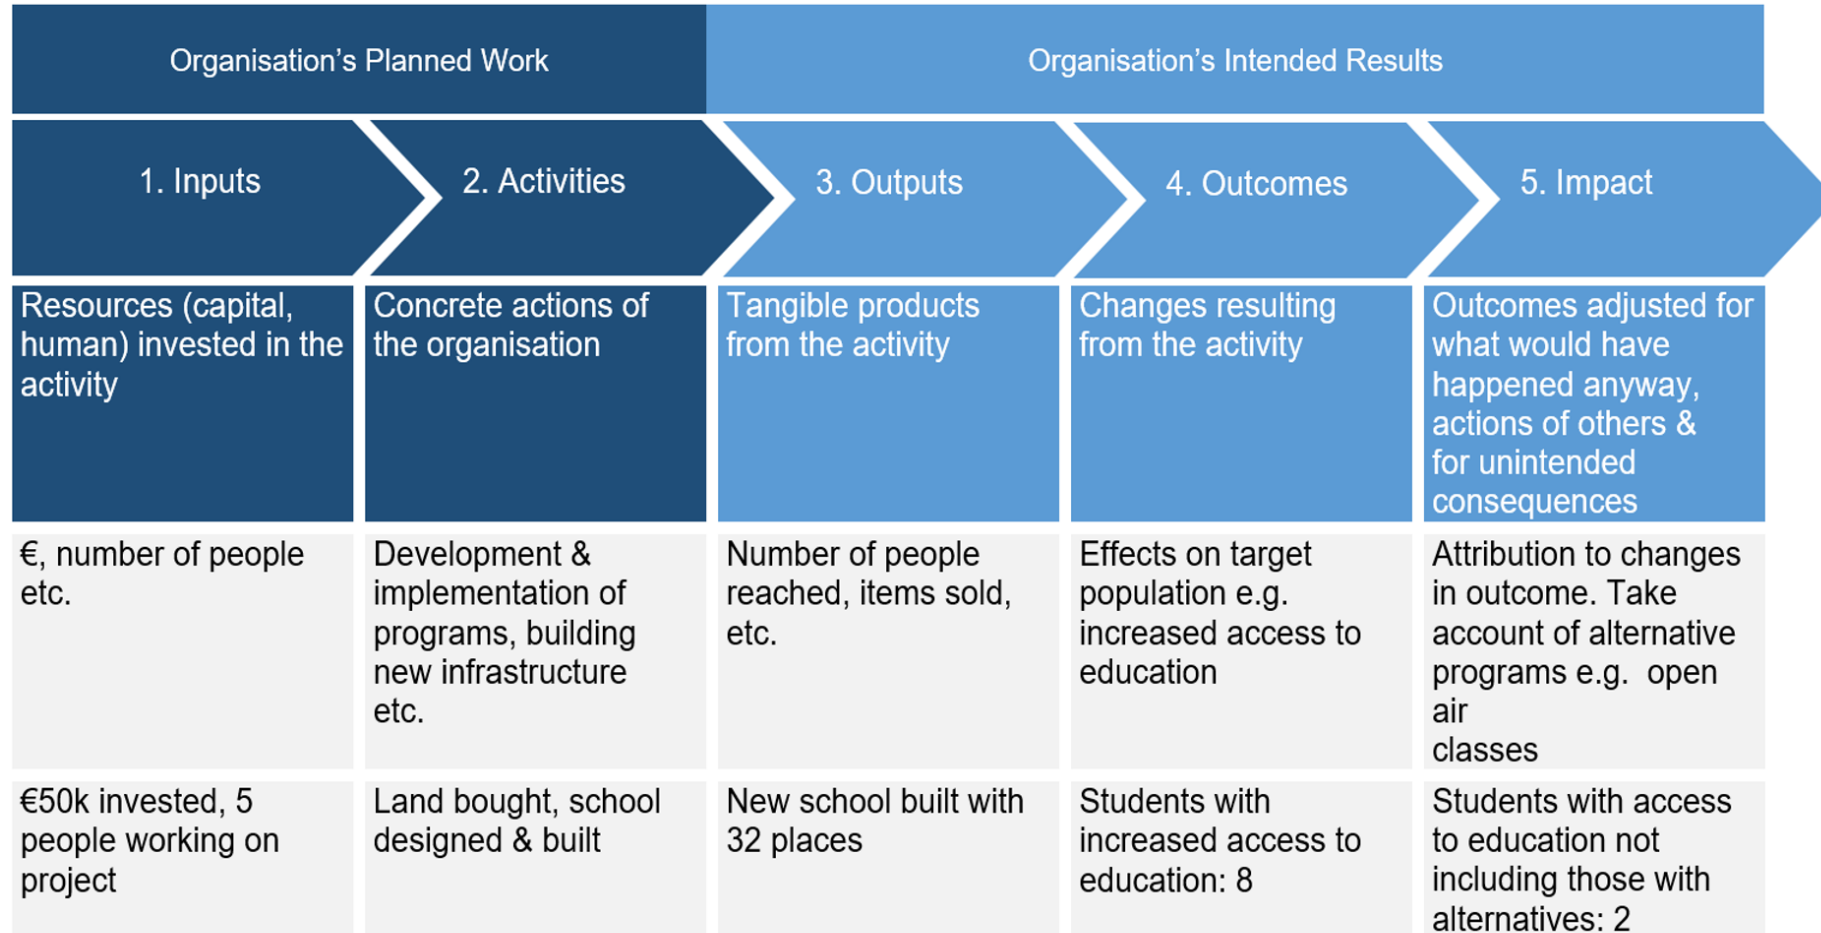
| Organisation’s Planned Work | | Organisation’s Intended Results | | |
|---|---|---|---|---|
| 1. Inputs | 2. Activities | 3. Outputs | 4. Outcomes | 5. Impact |
| Resources (capital, human) invested in the activity | Concrete actions of the organisation | Tangible products from the activity | Changes resulting from the activity | Outcomes adjusted for what would have happened anyway, actions of others & for unintended consequences |
| €, number of people etc. | Development & implementation of programs, building new infrastructure etc. | Number of people reached, items sold, etc. | Effects on target population e.g. increased access to education | Attribution to changes in outcome. Take account of alternative programs e.g. open air classes |
| €50k invested, 5 people working on project | Land bought, school designed & built | New school built with 32 places | Students with increased access to education: 8 | Students with access to education not including those with alternatives: 2 |